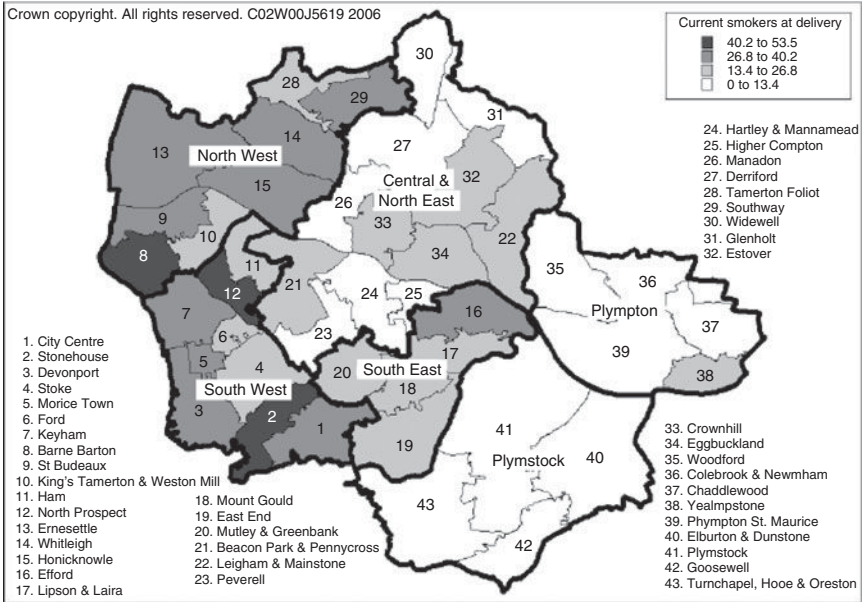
Crown copyright. All rights reserved. C02W00J5619 2006

Current smokers at delivery
40.2 to 53.5
26.8 to 40.2
13.4 to 26.8
0 to 13.4

30
28
29
31
27
14
13
North West
15
Central & North East
32
26
9
33
10
22
34
35
36
8
11
12
Plympton
21
24
25
16
37
7
6
39
23
17
5
4
20
South East
18
38
South West
3
2
1
19
41
40
Plymstock
43
42

24. Hartley & Mannamead
25. Higher Compton
26. Manadon
27. Derriford
28. Tamerton Foliot
29. Southway
30. Widewell
31. Glenholt
32. Estover

1. City Centre
2. Stonehouse
3. Devonport
4. Stoke
5. Morice Town
6. Ford
7. Keyham
8. Barne Barton
9. St Budeaux
10. King's Tamerton & Weston Mill
11. Ham
12. North Prospect
13. Ernesettle
14. Whitleigh
15. Honicknowle
16. Efford
17. Lipson & Laira

18. Mount Gould
19. East End
20. Mutley & Greenbank
21. Beacon Park & Pennycross
22. Leigham & Mainstone
23. Peverell

33. Crownhill
34. Eggbuckland
35. Woodford
36. Colebrook & Newmham
37. Chaddlewood
38. Yealmpstone
39. Phympton St. Maurice
40. Elburton & Dunstone
41. Plymstock
42. Goosewell
43. Turnchapel, Hooe & Oreston